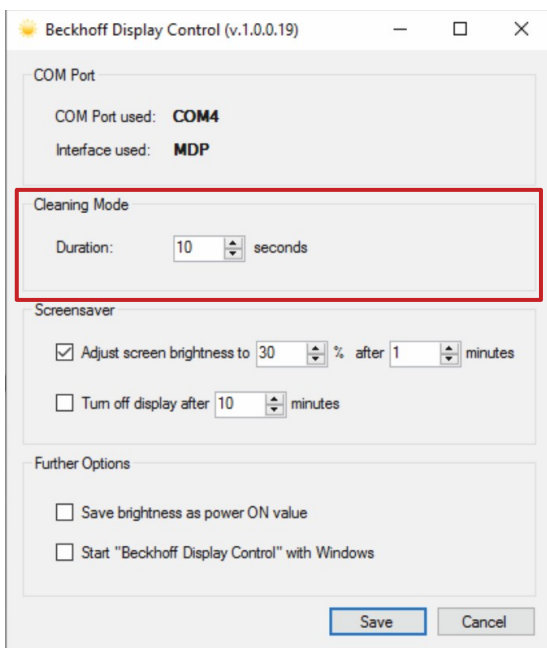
Beckhoff Display Control (v.1.0.0.19)

COM Port

COM Port used: COM4

Interface used: MDP

Cleaning Mode

Duration: 10 seconds

Screensaver

Adjust screen brightness to 30 % after 1 minutes

Turn off display after 10 minutes

Further Options

Save brightness as power ON value

Start "Beckhoff Display Control" with Windows

Save Cancel